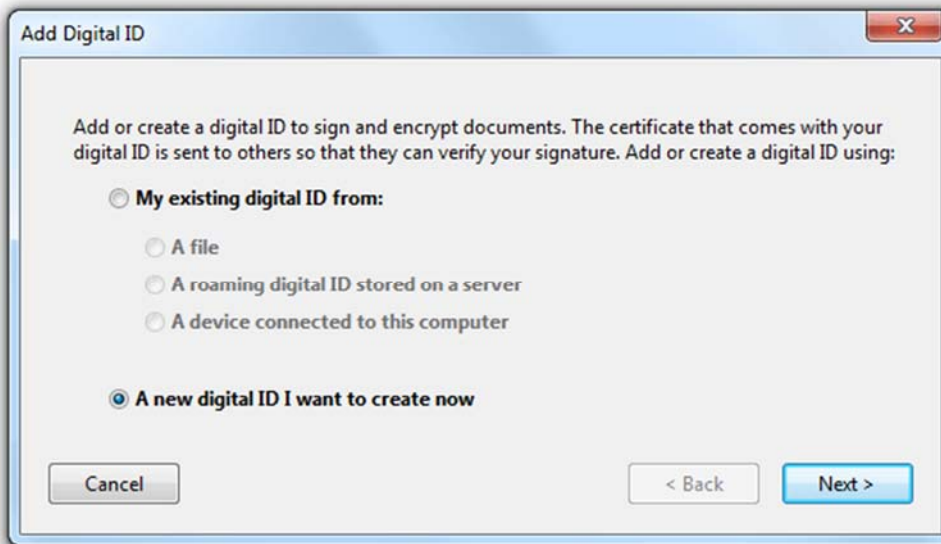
Add Digital ID

x

Add or create a digital ID to sign and encrypt documents. The certificate that comes with your digital ID is sent to others so that they can verify your signature. Add or create a digital ID using:

My existing digital ID from:

A file

A roaming digital ID stored on a server

A device connected to this computer

A new digital ID I want to create now

Cancel

< Back

Next >